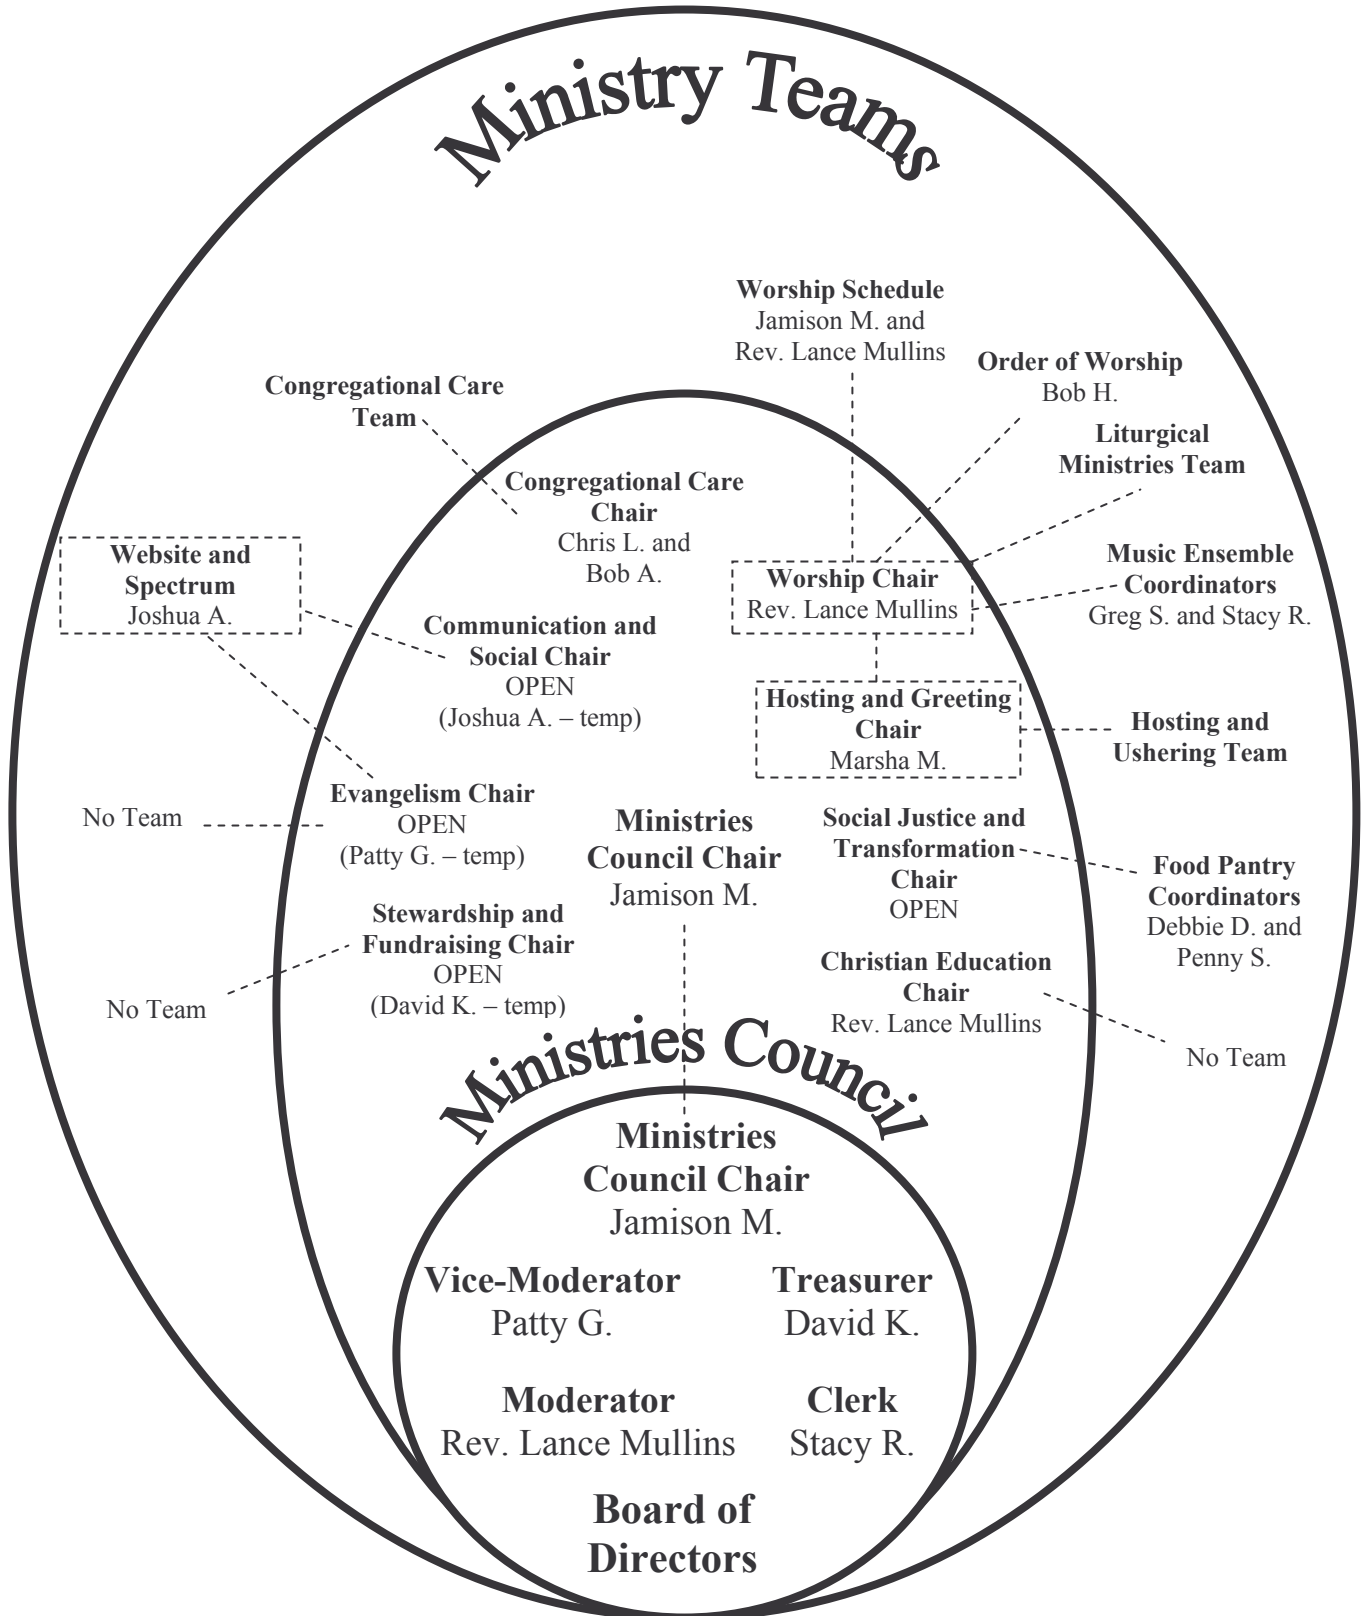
Ministry Teams

Worship Schedule
Jamison M. and
Rev. Lance Mullins

Order of Worship
Bob H.

Congregational Care Team

Liturgical Ministries Team

Congregational Care Chair
Chris L. and
Bob A.

Website and Spectrum
Joshua A.

Worship Chair
Rev. Lance Mullins

Music Ensemble Coordinators
Greg S. and Stacy R.

Communication and Social Chair
OPEN
(Joshua A. – temp)

Hosting and Greeting Chair
Marsha M.

Hosting and Ushering Team

Evangelism Chair
OPEN
(Patty G. – temp)

No Team

Ministries Council Chair
Jamison M.

Social Justice and Transformation Chair
OPEN

Food Pantry Coordinators
Debbie D. and
Penny S.

Stewardship and Fundraising Chair
OPEN
(David K. – temp)

No Team

Christian Education Chair
Rev. Lance Mullins

No Team

Ministries Council

Ministries Council Chair
Jamison M.

Vice-Moderator
Patty G.

Treasurer
David K.

Moderator
Rev. Lance Mullins

Clerk
Stacy R.

Board of Directors